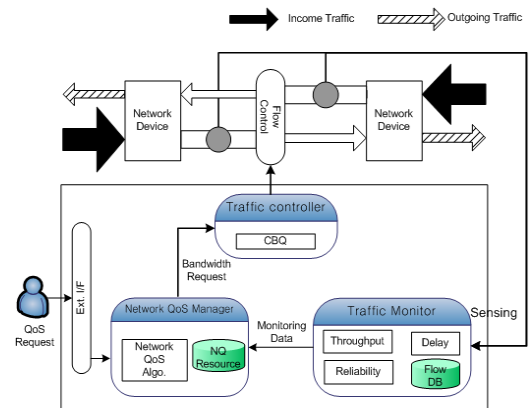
Income Traffic
Outgoing Traffic

Network Device
Flow Control
Network Device

Traffic controller
CBQ

Bandwidth Request

Ext. I/F

QoS Request

Network QoS Manager
Network QoS Algo.
NQ Resource

Monitoring Data

Traffic Monitor
Throughput
Delay
Reliability
Flow DB

Sensing